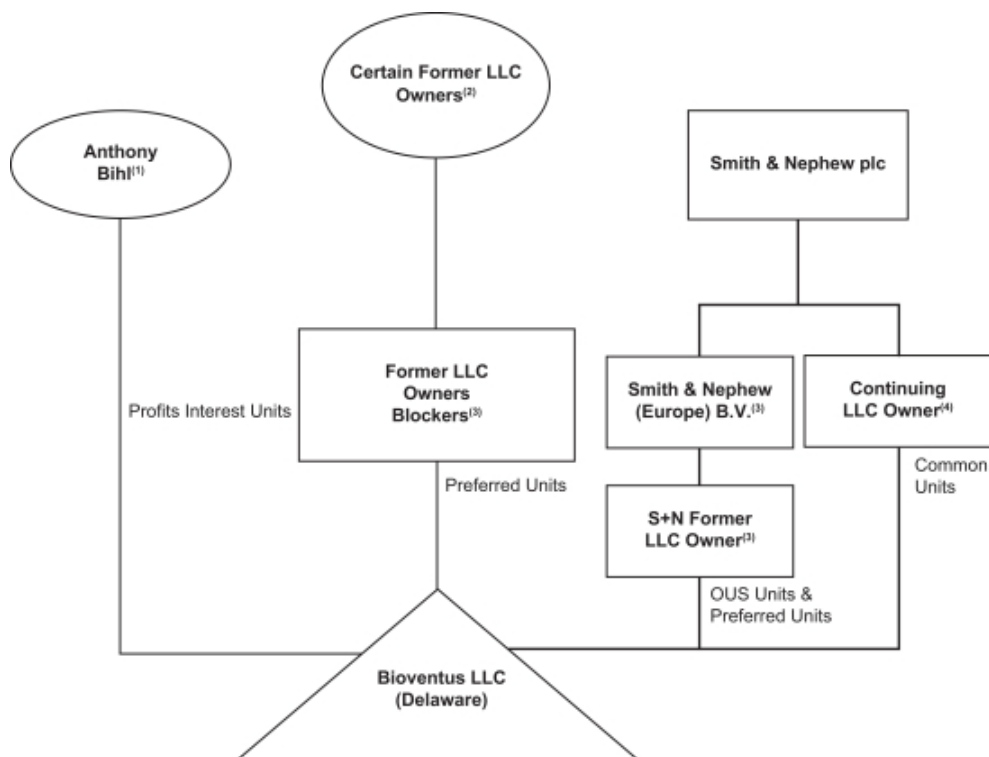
Certain Former LLC Owners$^{(2)}$

Anthony Bihl$^{(1)}$

Smith & Nephew plc

Former LLC Owners Blockers$^{(3)}$

Smith & Nephew (Europe) B.V.$^{(3)}$

Continuing LLC Owner$^{(4)}$

Profits Interest Units

Preferred Units

Common Units

S+N Former LLC Owner$^{(3)}$

OUS Units & Preferred Units

Bioventus LLC (Delaware)